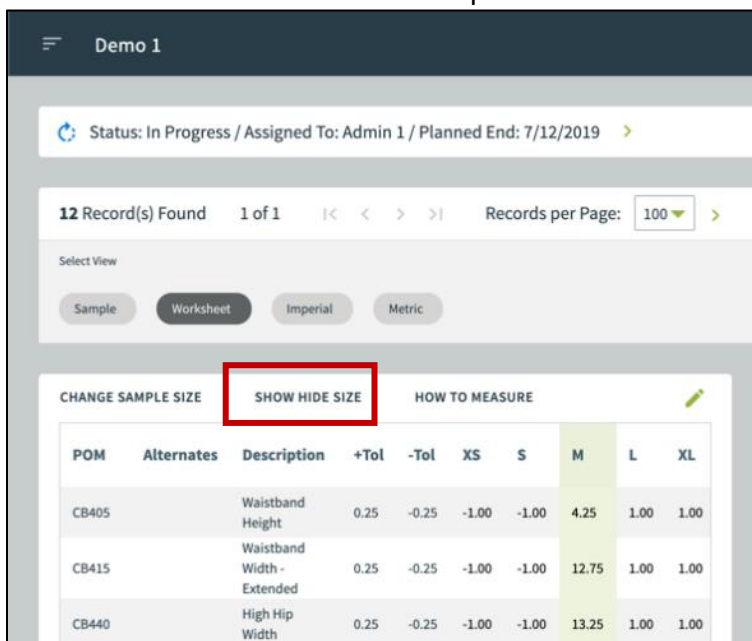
Demo 1

Status: In Progress / Assigned To: Admin 1 / Planned End: 7/12/2019 >

12 Record(s) Found 1 of 1 |< < > >| Records per Page: 100 >

Select View

Sample Worksheet Imperial Metric

CHANGE SAMPLE SIZE SHOW HIDE SIZE HOW TO MEASURE

| POM | Alternates | Description | +Tol | -Tol | XS | S | M | L | XL |
|---|---|---|---|---|---|---|---|---|---|
| CB405 | | Waistband Height | 0.25 | -0.25 | -1.00 | -1.00 | 4.25 | 1.00 | 1.00 |
| CB415 | | Waistband Width - Extended | 0.25 | -0.25 | -1.00 | -1.00 | 12.75 | 1.00 | 1.00 |
| CB440 | | High Hip Width | 0.25 | -0.25 | -1.00 | -1.00 | 13.25 | 1.00 | 1.00 |